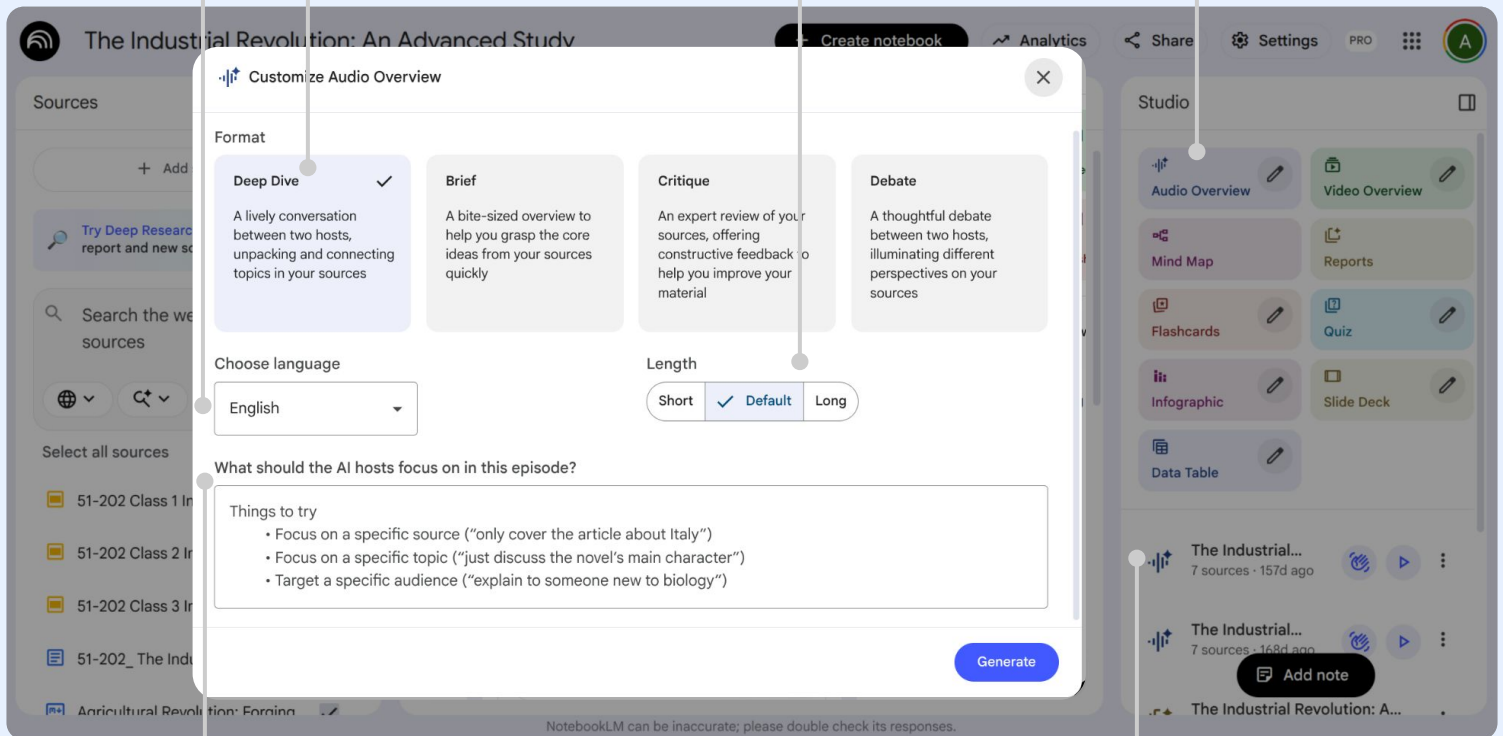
The Industrial Revolution: An Advanced Study

Create notebook

Analytics

Share

Settings

PRO

A

Sources

+ Add

Try Deep Research report and new so

Search the we sources

Select all sources

51-202 Class 1 In

51-202 Class 2 In

51-202 Class 3 In

51-202_ The Indu

Agricultural Revolution: Forging

Customize Audio Overview

Format

Deep Dive

A lively conversation between two hosts, unpacking and connecting topics in your sources

Brief

A bite-sized overview to help you grasp the core ideas from your sources quickly

Critique

An expert review of your sources, offering constructive feedback to help you improve your material

Debate

A thoughtful debate between two hosts, illuminating different perspectives on your sources

Choose language

English

Length

Short

Default

Long

What should the AI hosts focus on in this episode?

Things to try
• Focus on a specific source ("only cover the article about Italy")
• Focus on a specific topic ("just discuss the novel's main character")
• Target a specific audience ("explain to someone new to biology")

Generate

Studio

Audio Overview

Video Overview

Mind Map

Reports

Flashcards

Quiz

Infographic

Slide Deck

Data Table

The Industrial...
7 sources · 157d ago

The Industrial...
7 sources · 168d ago

Add note

The Industrial Revolution: A...

NotebookLM can be inaccurate; please double check its responses.